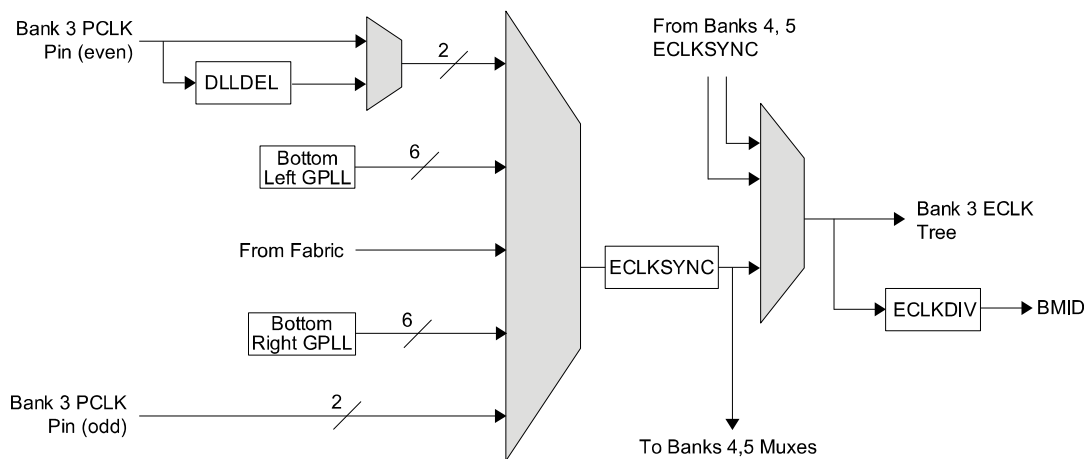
Bank 3 PCLK Pin (even)

DLLDEL

2

Bottom Left GPLL

6

From Fabric

Bottom Right GPLL

6

Bank 3 PCLK Pin (odd)

2

ECLKSYNC

From Banks 4, 5 ECLKSYNC

Bank 3 ECLK Tree

ECLKDIV

BMID

To Banks 4,5 Muxes